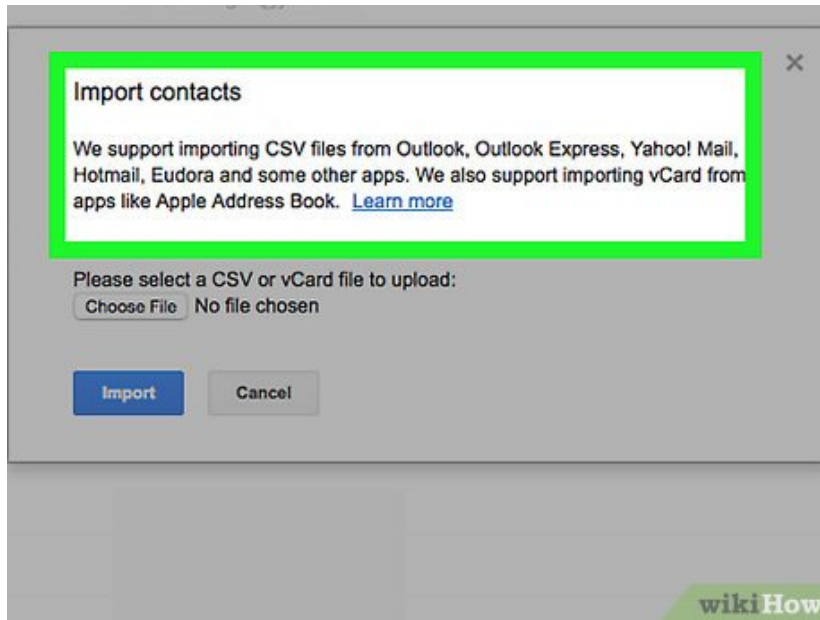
Import contacts

We support importing CSV files from Outlook, Outlook Express, Yahoo! Mail, Hotmail, Eudora and some other apps. We also support importing vCard from apps like Apple Address Book. Learn more

×

Please select a CSV or vCard file to upload:

Choose File No file chosen

Import

Cancel

wikiHow